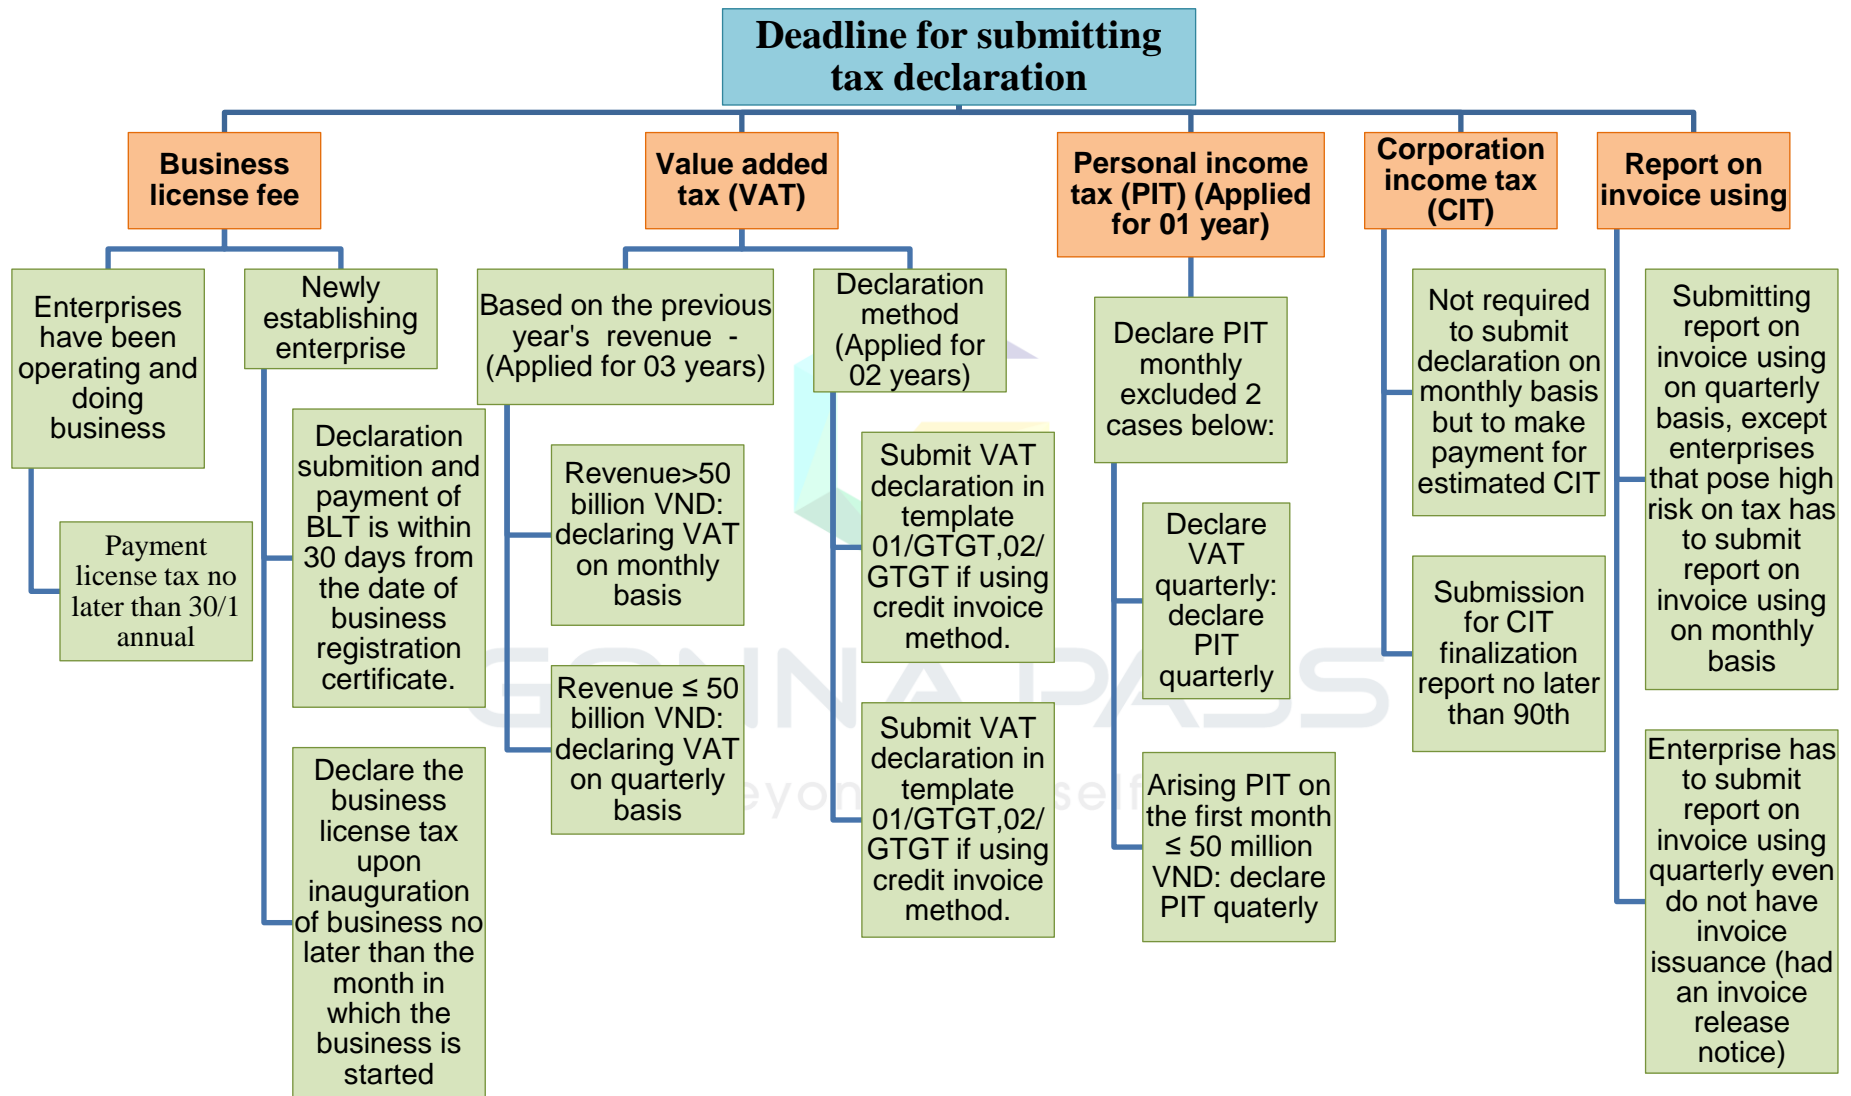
Deadline for submitting tax declaration

Business license fee

Enterprises have been operating and doing business

Payment license tax no later than 30/1 annual

Newly establishing enterprise

Declaration submition and payment of BLT is within 30 days from the date of business registration certificate.

Declare the business license tax upon inauguration of business no later than the month in which the business is started

Value added tax (VAT)

Based on the previous year's revenue - (Applied for 03 years)

Revenue>50 billion VND: declaring VAT on monthly basis

Revenue ≤ 50 billion VND: declaring VAT on quarterly basis

Declaration method (Applied for 02 years)

Submit VAT declaration in template 01/GTGT,02/GTGT if using credit invoice method.

Submit VAT declaration in template 01/GTGT,02/GTGT if using credit invoice method.

Personal income tax (PIT) (Applied for 01 year)

Declare PIT monthly excluded 2 cases below:

Declare VAT quarterly: declare PIT quarterly

Arising PIT on the first month ≤ 50 million VND: declare PIT quaterly

Corporation income tax (CIT)

Not required to submit declaration on monthly basis but to make payment for estimated CIT

Submission for CIT finalization report no later than 90th

Report on invoice using

Submitting report on invoice using on quarterly basis, except enterprises that pose high risk on tax has to submit report on invoice using on monthly basis

Enterprise has to submit report on invoice using quarterly even do not have invoice issuance (had an invoice release notice)

GONNA PASS
Beyond yourself